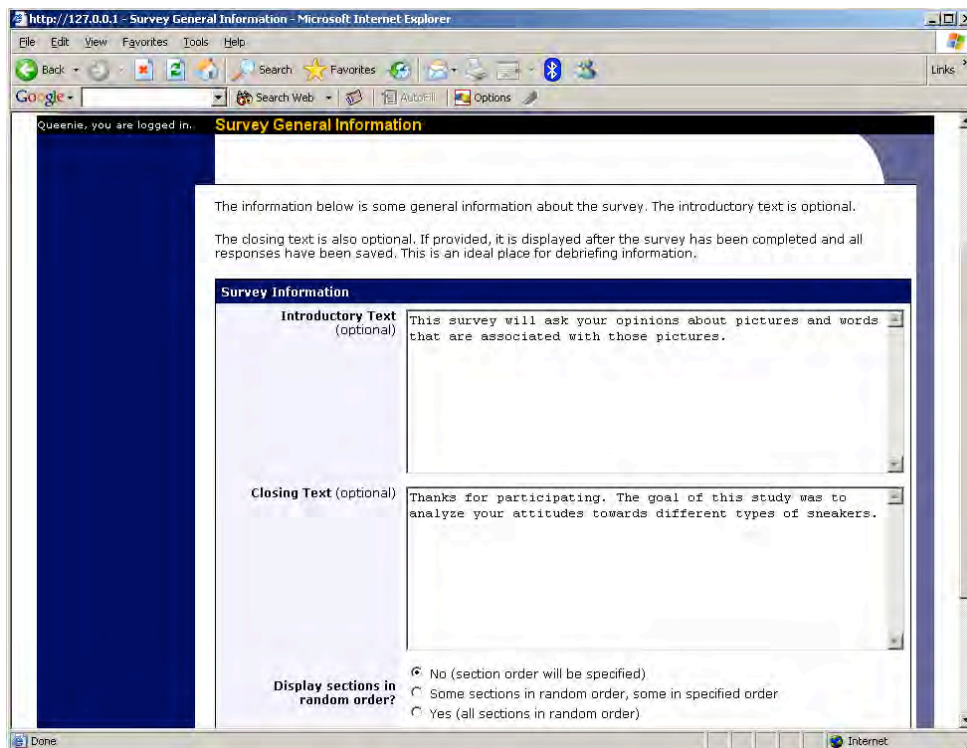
http://127.0.0.1 - Survey General Information - Microsoft Internet Explorer

File Edit View Favorites Tools Help

Back Search Favorites Links

Google Search Web AutoFill Options

Queenie, you are logged in.

Survey General Information

The information below is some general information about the survey. The introductory text is optional.

The closing text is also optional. If provided, it is displayed after the survey has been completed and all responses have been saved. This is an ideal place for debriefing information.

Survey Information

Introductory Text (optional)

This survey will ask your opinions about pictures and words that are associated with those pictures.

Closing Text (optional)

Thanks for participating. The goal of this study was to analyze your attitudes towards different types of sneakers.

Display sections in random order?

No (section order will be specified)

Some sections in random order, some in specified order

Yes (all sections in random order)

Done

Internet